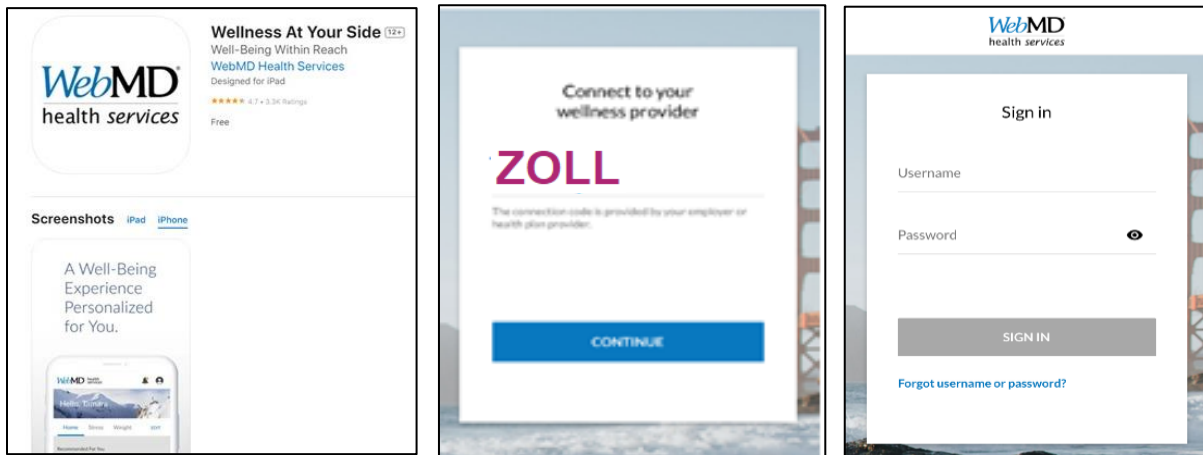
WebMD health services

Wellness At Your Side 12+

Well-Being Within Reach

WebMD Health Services

Designed for iPad

★★★★★ 4.7 • 3.3K Ratings

Free

Screenshots iPad iPhone

A Well-Being Experience Personalized for You.

WebMD health services

Hello, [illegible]

Home Stress Weight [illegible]

Recommended For You

Connect to your wellness provider

ZOLL

The connection code is provided by your employer or health plan provider.

CONTINUE

WebMD health services

Sign in

Username

Password

SIGN IN

Forgot username or password?